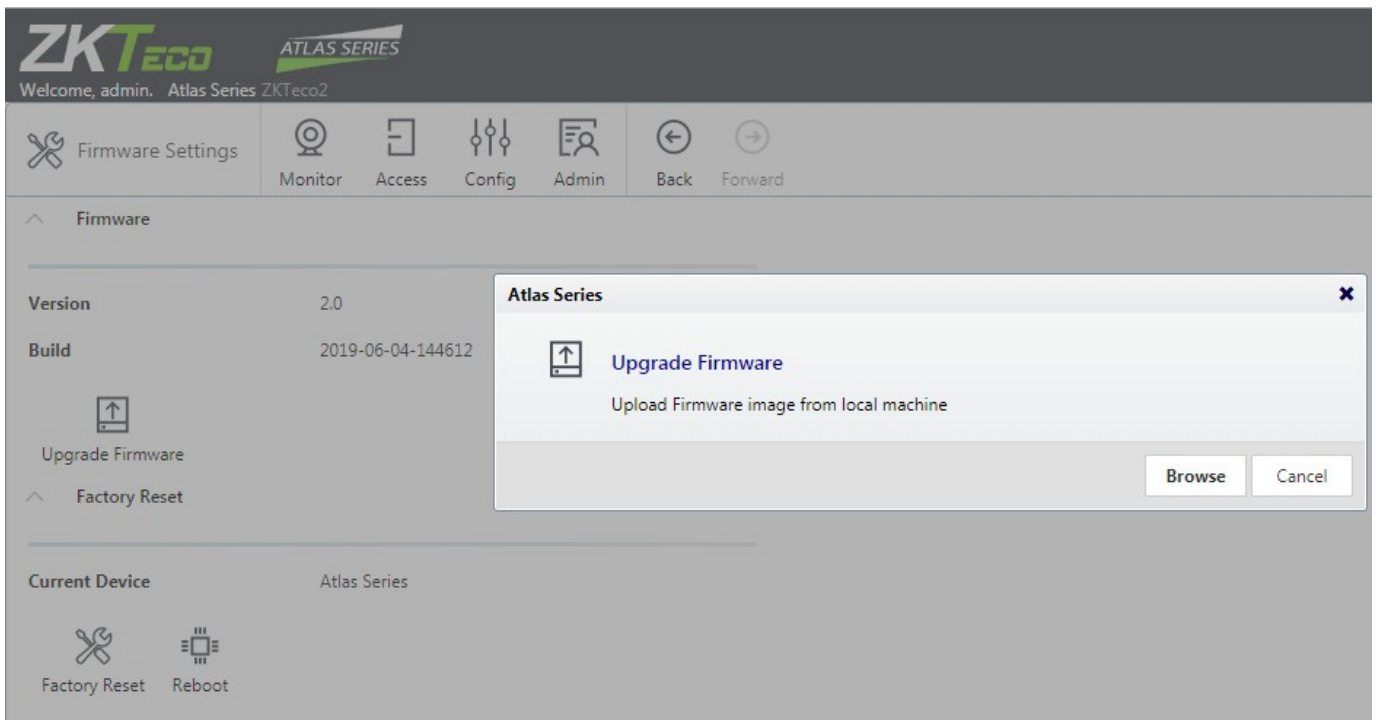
ZKTeco ATLAS SERIES
Welcome, admin. Atlas Series ZKTeco2

Firmware Settings
Monitor Access Config Admin Back Forward

Firmware

Version 2.0
Build 2019-06-04-144612

Upgrade Firmware

Factory Reset

Current Device Atlas Series

Factory Reset Reboot

Atlas Series
Upgrade Firmware
Upload Firmware image from local machine
Browse Cancel